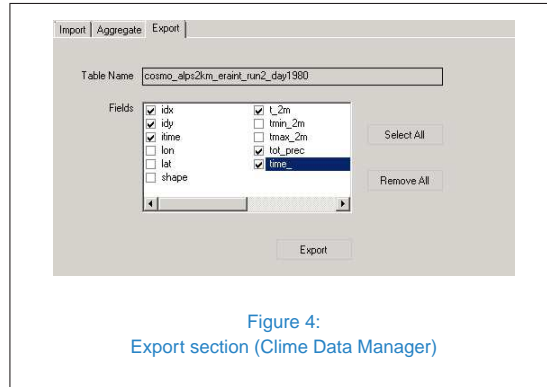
Import | Aggregate | Export

Table Name cosmo_alps2km_eraint_run2_day1980

Fields
idx
idy
itime
lon
lat
shape
t_2m
tmin_2m
tmax_2m
tot_prec
time_

Select All

Remove All

Export

Figure 4:
Export section (Clime Data Manager)